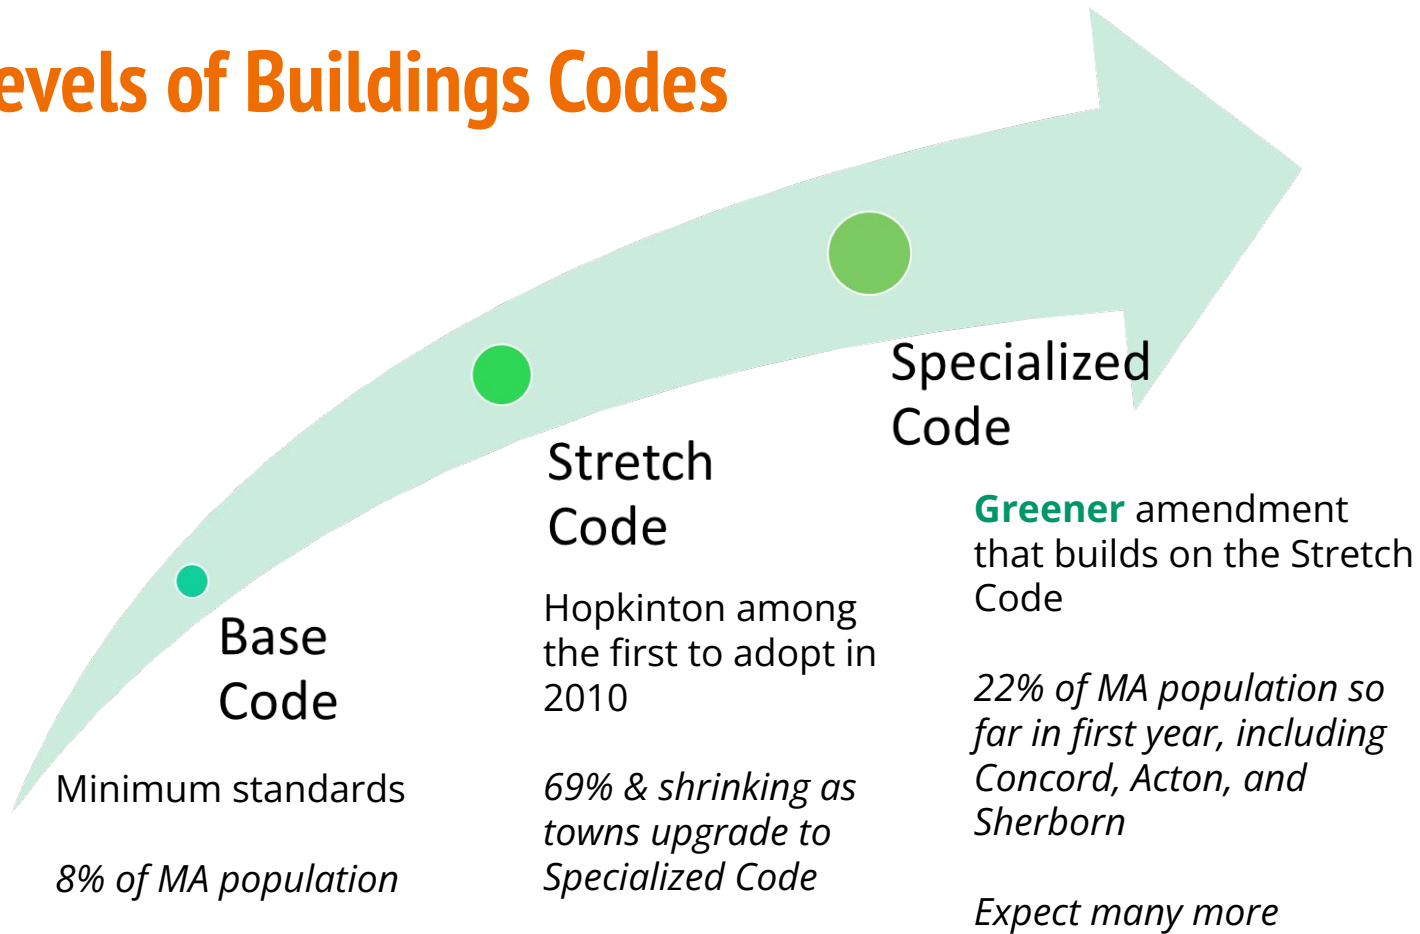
evels of Buildings Codes

Base Code

Minimum standards

8% of MA population

Stretch Code

Hopkinton among the first to adopt in 2010

69% & shrinking as towns upgrade to Specialized Code

Specialized Code

Greener amendment that builds on the Stretch Code

22% of MA population so far in first year, including Concord, Acton, and Sherborn

Expect many more